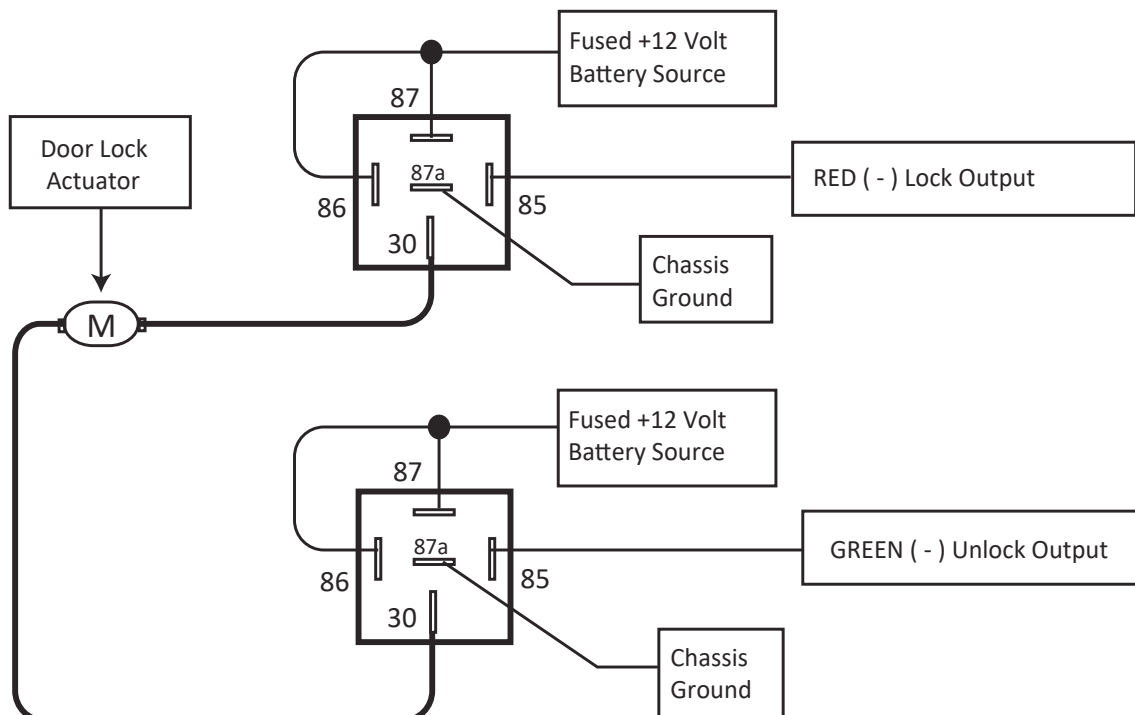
Fused +12 Volt Battery Source

87

Door Lock Actuator

87a

RED ( - ) Lock Output

86

85

30

Chassis Ground

M

Fused +12 Volt Battery Source

87

87a

GREEN ( - ) Unlock Output

86

85

30

Chassis Ground